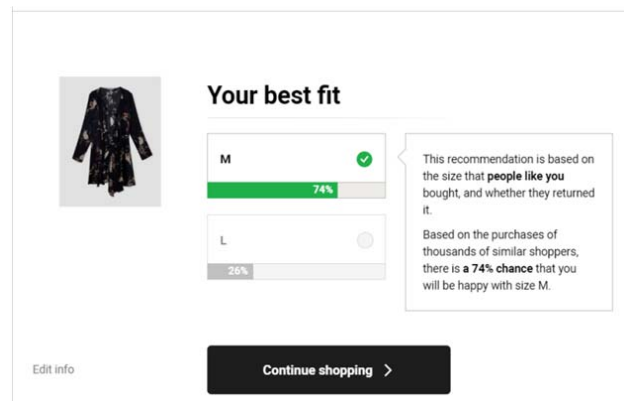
Your best fit

M

74%

L

26%

This recommendation is based on the size that **people like you** bought, and whether they returned it.

Based on the purchases of thousands of similar shoppers, there is **a 74% chance** that you will be happy with size M.

Edit info

Continue shopping >